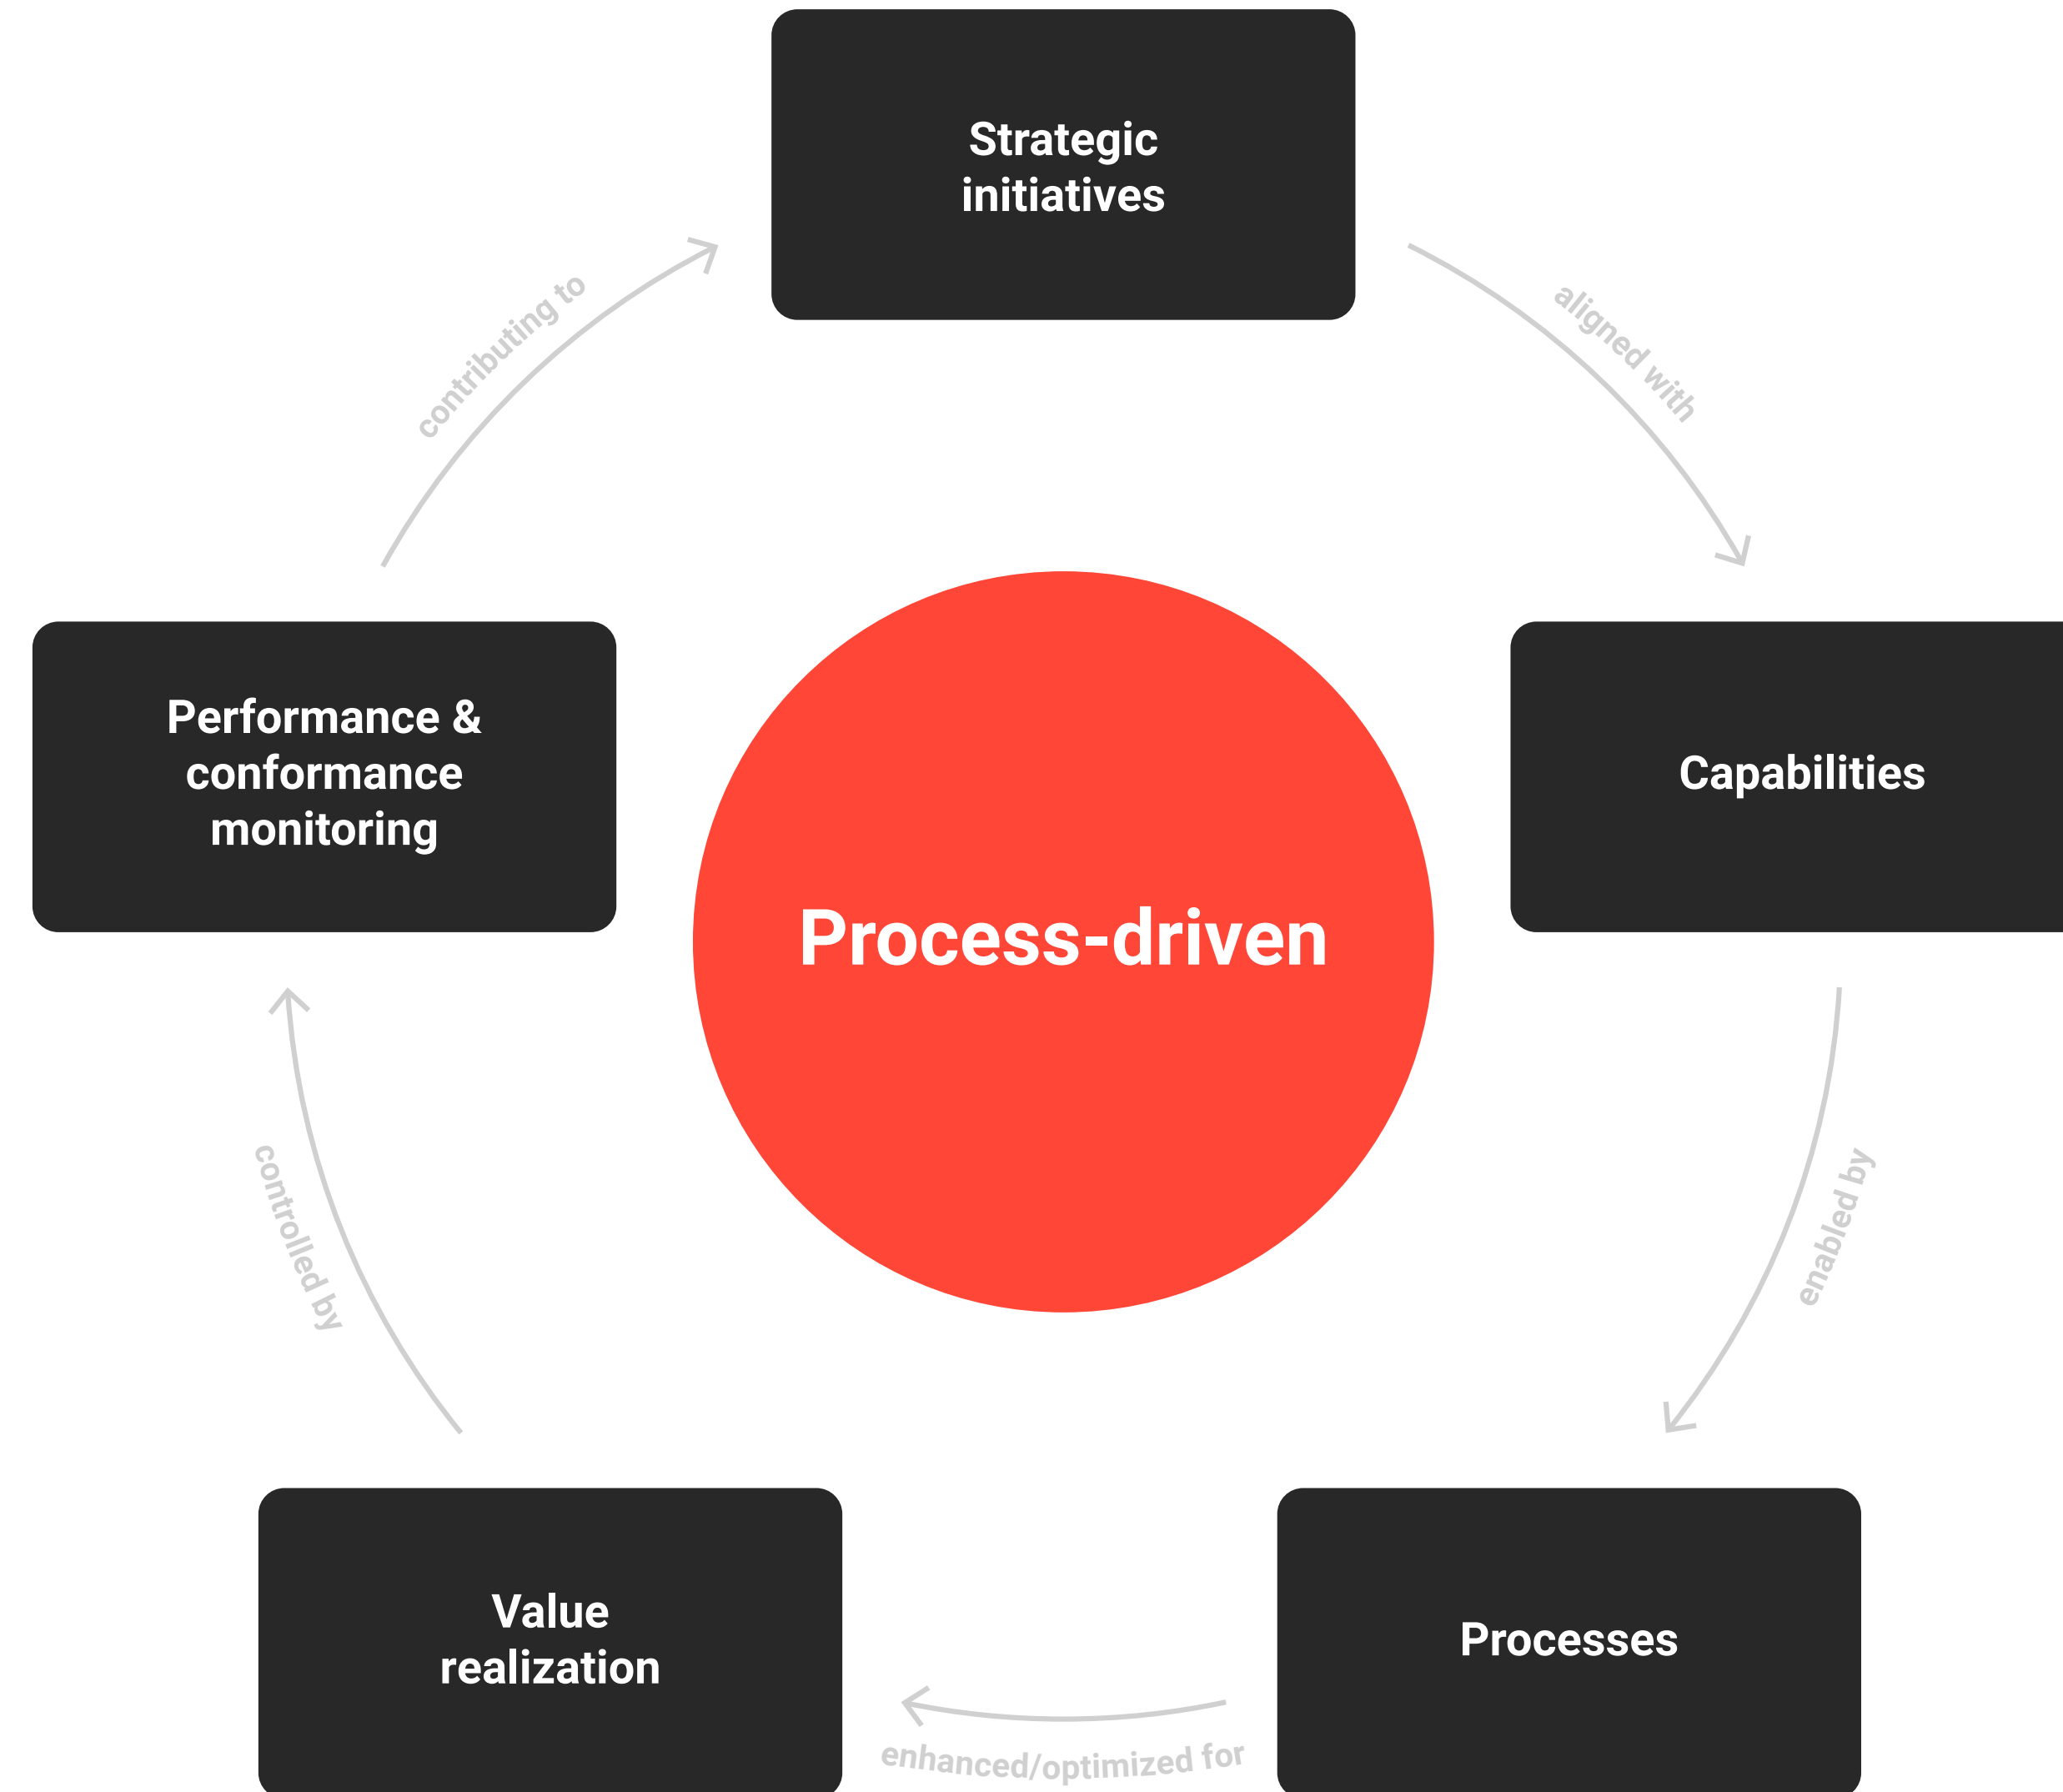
Strategic initiatives

aligned with

Capabilities

enabled by

Processes

enhanced/optimized for

Value realization

controlled by

Performance & conformance monitoring

contributing to

Process-driven